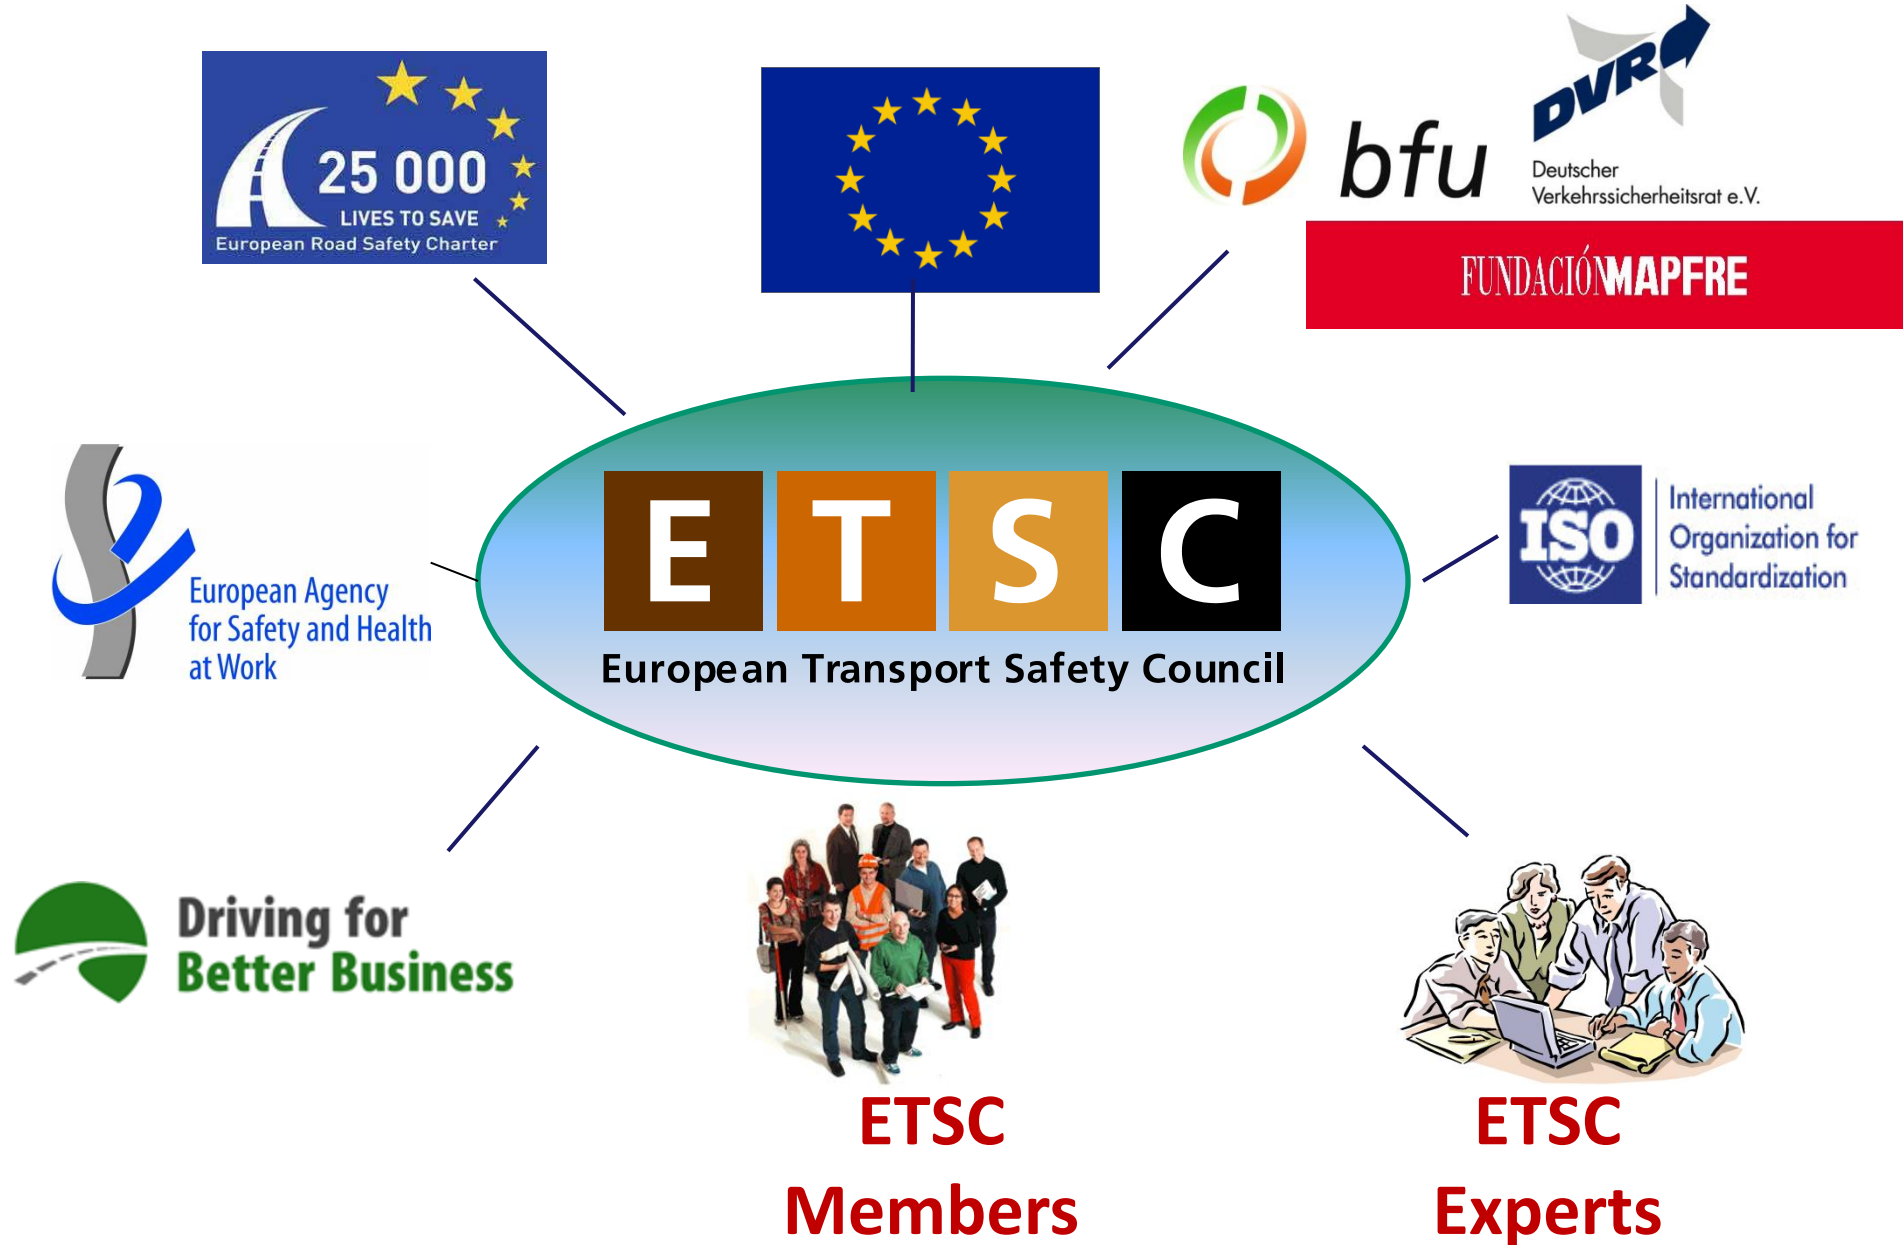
25 000
LIVES TO SAVE
European Road Safety Charter

bfu

DVR
Deutscher Verkehrssicherheitsrat e.V.

FUNDACIÓN MAPFRE

European Agency for Safety and Health at Work

ETSC
European Transport Safety Council

ISO
International Organization for Standardization

Driving for Better Business

ETSC Members

ETSC Experts